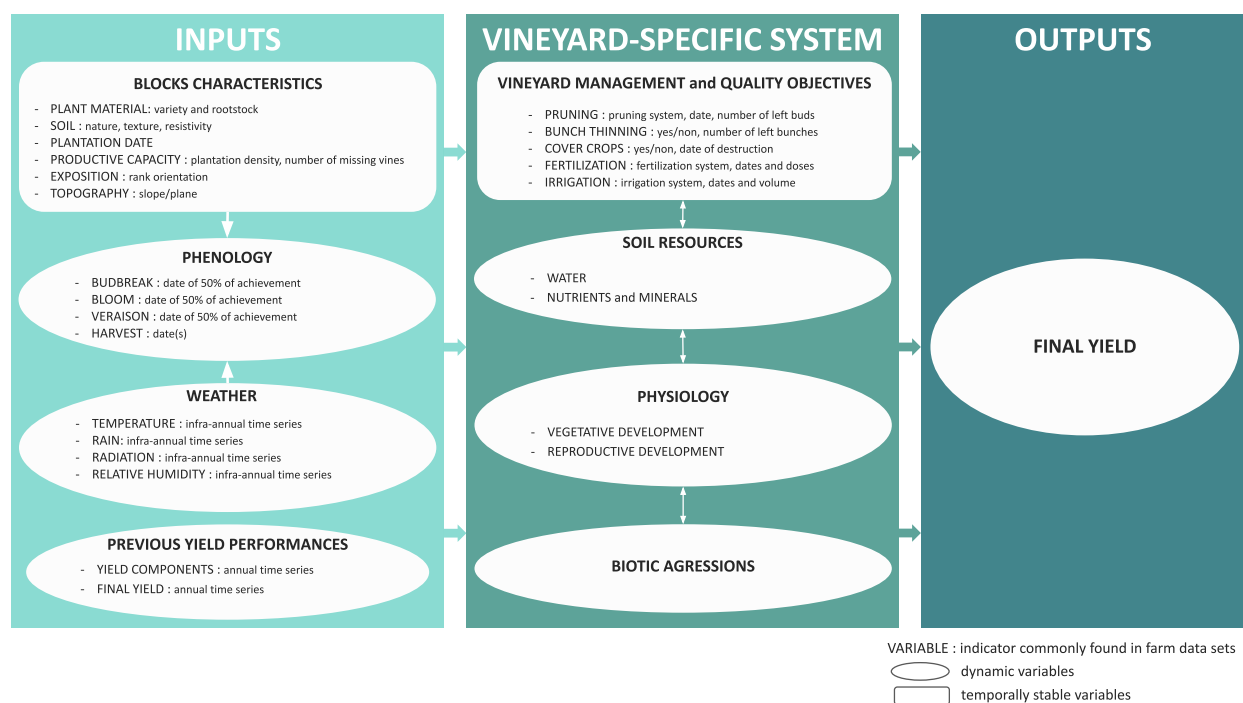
INPUTS

BLOCKS CHARACTERISTICS

- PLANT MATERIAL: variety and rootstock
- SOIL : nature, texture, resistivity
- PLANTATION DATE
- PRODUCTIVE CAPACITY : plantation density, number of missing vines
- EXPOSITION : rank orientation
- TOPOGRAPHY : slope/plane

PHENOLOGY

- BUDBREAK : date of 50% of achievement
- BLOOM : date of 50% of achievement
- VERAISON : date of 50% of achievement
- HARVEST : date(s)

WEATHER

- TEMPERATURE : infra-annual time series
- RAIN: infra-annual time series
- RADIATION : infra-annual time series
- RELATIVE HUMIDITY : infra-annual time series

PREVIOUS YIELD PERFORMANCES

- YIELD COMPONENTS : annual time series
- FINAL YIELD : annual time series

VINEYARD-SPECIFIC SYSTEM

VINEYARD MANAGEMENT and QUALITY OBJECTIVES

- PRUNING : pruning system, date, number of left buds
- BUNCH THINNING : yes/non, number of left bunches
- COVER CROPS : yes/non, date of destruction
- FERTILIZATION : fertilization system, dates and doses
- IRRIGATION : irrigation system, dates and volume

SOIL RESOURCES

- WATER
- NUTRIENTS and MINERALS

PHYSIOLOGY

- VEGETATIVE DEVELOPMENT
- REPRODUCTIVE DEVELOPMENT

BIOTIC AGRESSIONS

OUTPUTS

FINAL YIELD

VARIABLE : indicator commonly found in farm data sets
dynamic variables
temporally stable variables